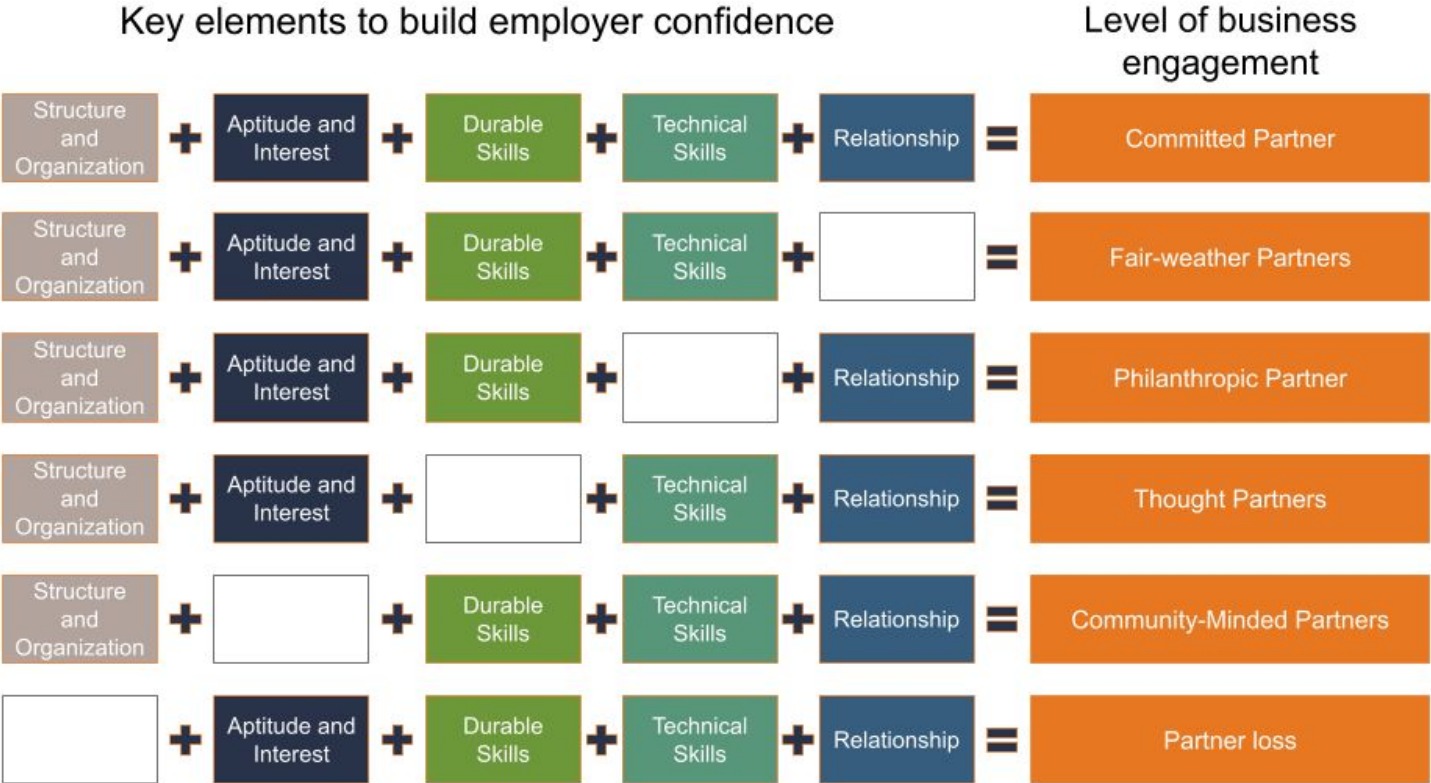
Key elements to build employer confidence

Level of business engagement

| | | | | | | | | | | |
|---|---|---|---|---|---|---|---|---|---|---|
| Structure and Organization | + | Aptitude and Interest | + | Durable Skills | + | Technical Skills | + | Relationship | = | Committed Partner |
| Structure and Organization | + | Aptitude and Interest | + | Durable Skills | + | Technical Skills | + | | = | Fair-weather Partners |
| Structure and Organization | + | Aptitude and Interest | + | Durable Skills | + | | + | Relationship | = | Philanthropic Partner |
| Structure and Organization | + | Aptitude and Interest | + | | + | Technical Skills | + | Relationship | = | Thought Partners |
| Structure and Organization | + | | + | Durable Skills | + | Technical Skills | + | Relationship | = | Community-Minded Partners |
| | + | Aptitude and Interest | + | Durable Skills | + | Technical Skills | + | Relationship | = | Partner loss |